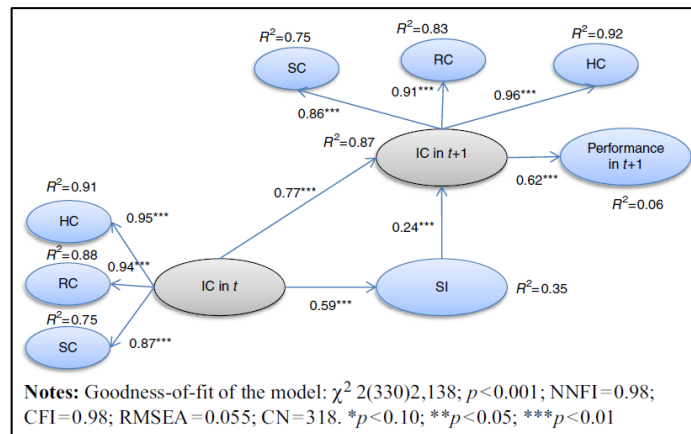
$R^2$=0.75

SC

$R^2$=0.83

RC

$R^2$=0.92

HC

0.91***

0.96***

0.86***

$R^2$=0.87

IC in $t$+1

Performance in $t$+1

0.62***

$R^2$=0.06

$R^2$=0.91

HC

0.95***

0.77***

$R^2$=0.88

0.94***

0.24***

RC

IC in $t$

SI

$R^2$=0.35

0.59***

$R^2$=0.75

SC

0.87***

**Notes:** Goodness-of-fit of the model: $\chi^2$ 2(330)2,138; $p$<0.001; NNFI=0.98; CFI=0.98; RMSEA=0.055; CN=318. *$p$<0.10; **$p$<0.05; ***$p$<0.01